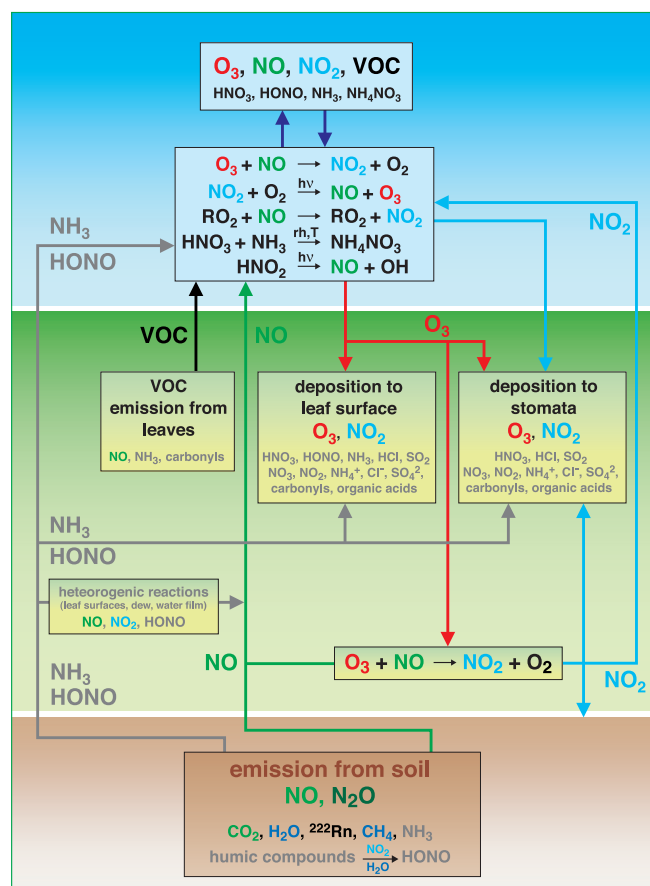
$O_3$, NO, $NO_2$, VOC
$HNO_3$, HONO, $NH_3$, $NH_4NO_3$

$O_3 + NO \rightarrow NO_2 + O_2$
$NO_2 + O_2 \xrightarrow{h\nu} NO + O_3$
$RO_2 + NO \rightarrow RO_2 + NO_2$
$HNO_3 + NH_3 \xrightarrow{rh,T} NH_4NO_3$
$HNO_2 \xrightarrow{h\nu} NO + OH$

$NH_3$
HONO

$NO_2$

VOC

NO

$O_3$

VOC emission from leaves
NO, $NH_3$, carbonyls

deposition to leaf surface
$O_3$, $NO_2$
$HNO_3$, HONO, $NH_3$, HCl, $SO_2$
$NO_3$, $NO_2$, $NH_4^+$, $Cl^-$, $SO_4^2$,
carbonyls, organic acids

deposition to stomata
$O_3$, $NO_2$
$HNO_3$, HCl, $SO_2$
$NO_3$, $NO_2$, $NH_4^+$, $Cl^-$, $SO_4^2$,
carbonyls, organic acids

$NH_3$
HONO

heteorogenic reactions
(leaf surfaces, dew, water film)
NO, $NO_2$, HONO

NO

$O_3 + NO \rightarrow NO_2 + O_2$

$NH_3$
HONO

$NO_2$

emission from soil
NO, $N_2O$
$CO_2$, $H_2O$, $^{222}Rn$, $CH_4$, $NH_3$
humic compounds $\xrightarrow[H_2O]{NO_2}$ HONO